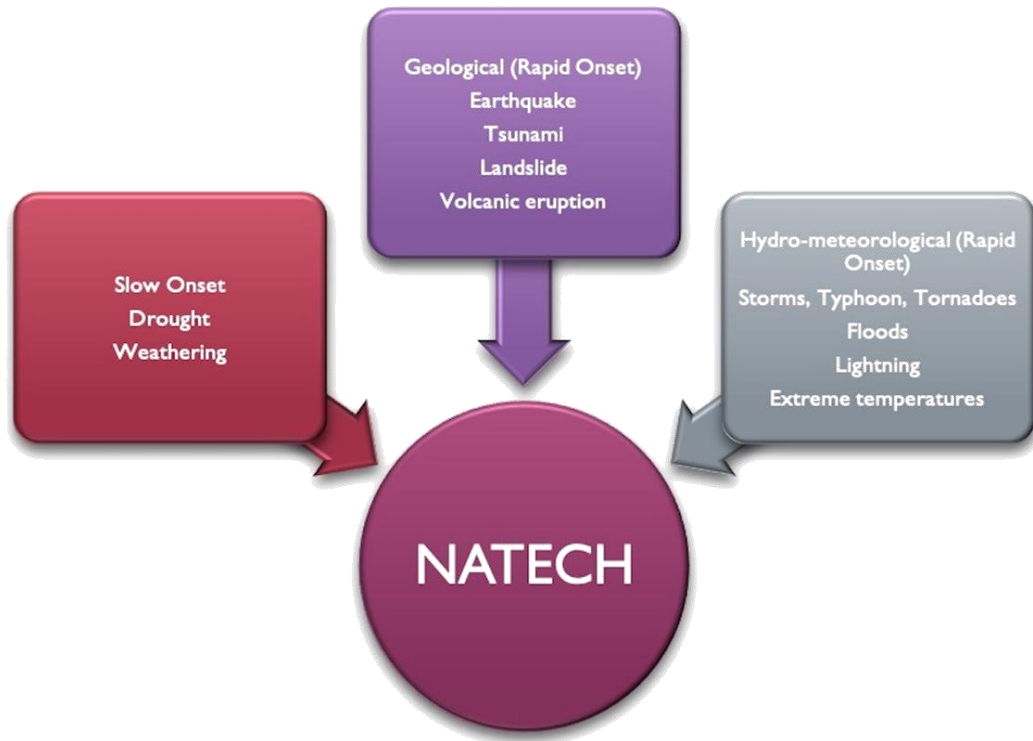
Geological (Rapid Onset)
Earthquake
Tsunami
Landslide
Volcanic eruption

Slow Onset
Drought
Weathering

Hydro-meteorological (Rapid Onset)
Storms, Typhoon, Tornadoes
Floods
Lightning
Extreme temperatures

NATECH